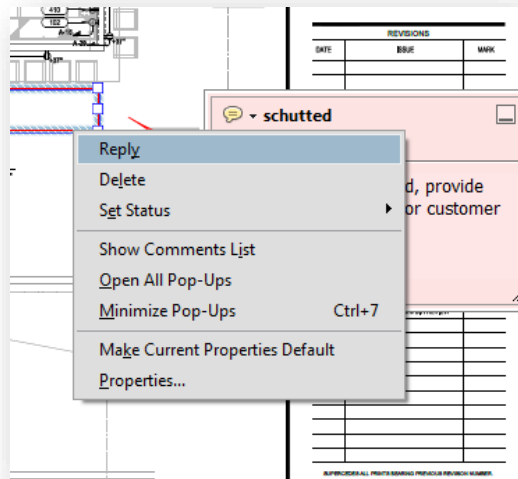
410
102
A-10
REVISIONS
DATE
ISSUE
MARK
schutted
Reply
Delete
Set Status
Show Comments List
Open All Pop-Ups
Minimize Pop-Ups Ctrl+7
Make Current Properties Default
Properties...
d, provide
or customer
SUPERCEDES ALL PRINTS BEARING PREVIOUS REVISION NUMBER